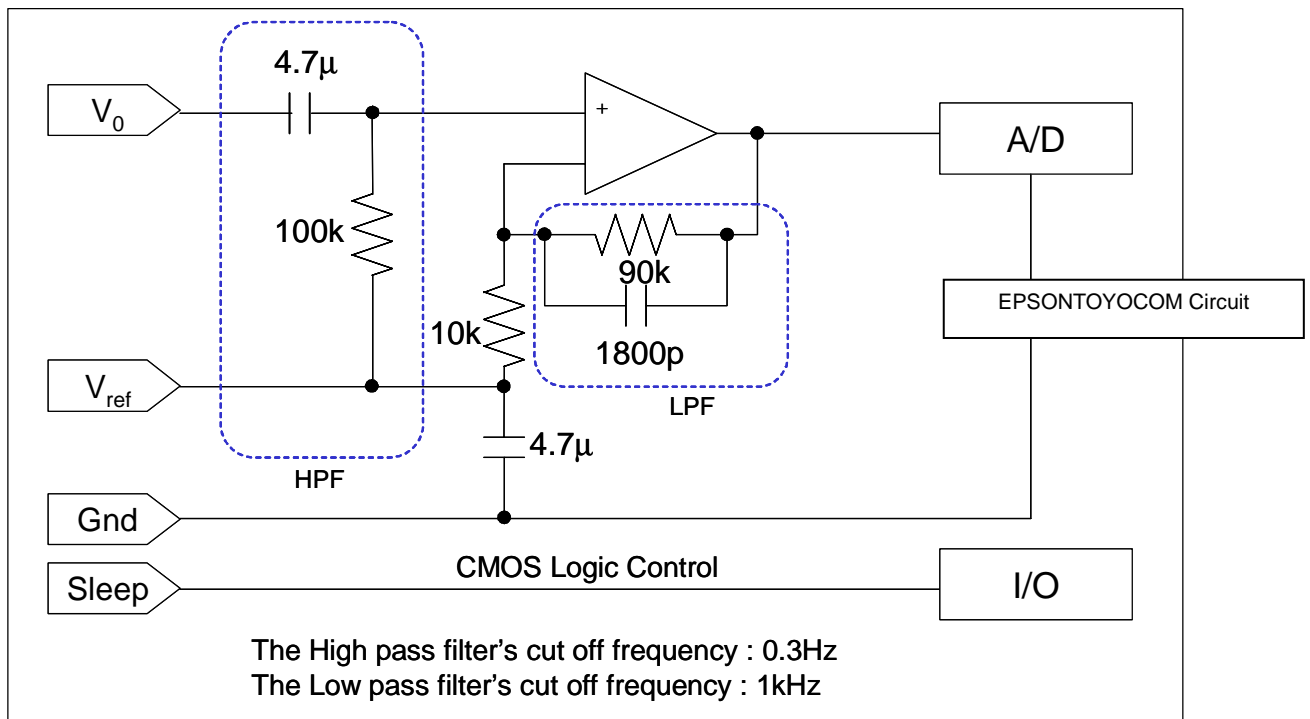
4.7μ

$V_0$

+

A/D

100k

90k

EPSONTOYOCOM Circuit

10k

1800p

$V_{ref}$

LPF

4.7μ

HPF

Gnd

CMOS Logic Control

Sleep

I/O

The High pass filter's cut off frequency : 0.3Hz
The Low pass filter's cut off frequency : 1kHz